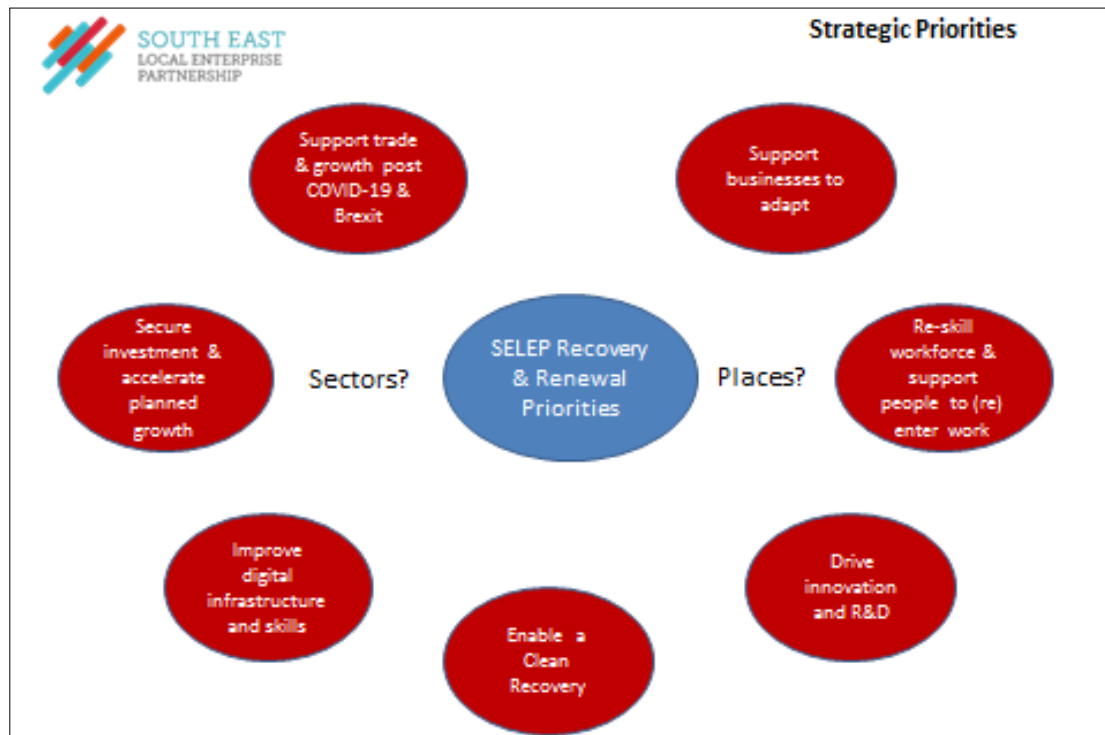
SOUTH EAST
LOCAL ENTERPRISE
PARTNERSHIP

Strategic Priorities

Support trade & growth post COVID-19 & Brexit

Support businesses to adapt

Secure investment & accelerate planned growth

Sectors?

SELEP Recovery & Renewal Priorities

Places?

Re-skill workforce & support people to (re) enter work

Improve digital infrastructure and skills

Drive innovation and R&D

Enable a Clean Recovery